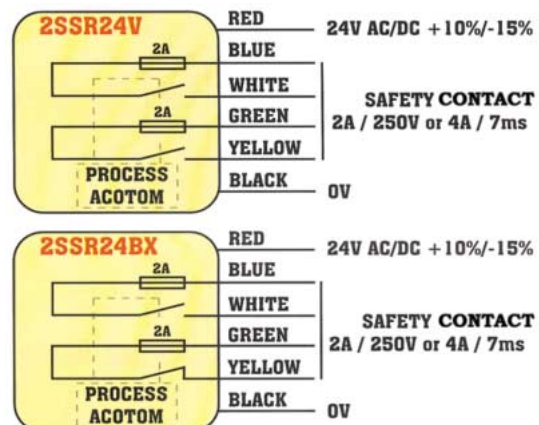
2SSR24V
2A
2A
PROCESS ACOTOM
RED
BLUE
WHITE
GREEN
YELLOW
BLACK
24V AC/DC +10%/-15%
SAFETY CONTACT
2A / 250V or 4A / 7ms
0V

2SSR24BX
2A
2A
PROCESS ACOTOM
RED
BLUE
WHITE
GREEN
YELLOW
BLACK
24V AC/DC +10%/-15%
SAFETY CONTACT
2A / 250V or 4A / 7ms
0V